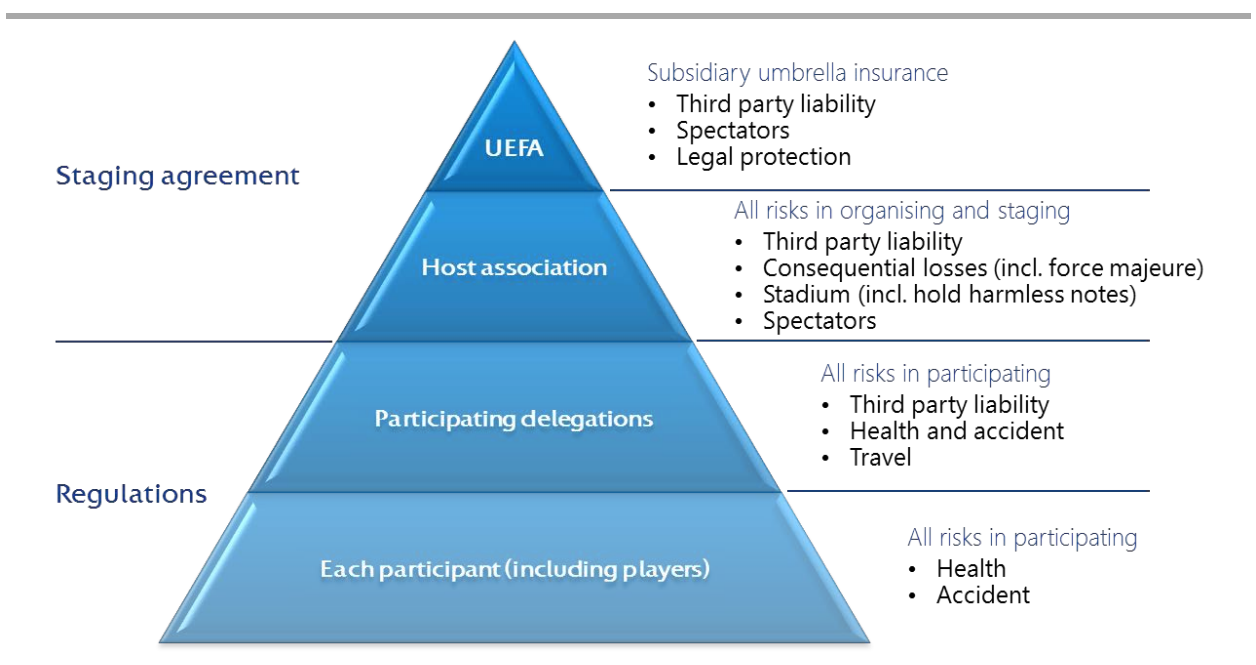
Staging agreement

UEFA

Subsidiary umbrella insurance
- Third party liability
- Spectators
- Legal protection

Host association

All risks in organising and staging
- Third party liability
- Consequential losses (incl. force majeure)
- Stadium (incl. hold harmless notes)
- Spectators

Regulations

Participating delegations

All risks in participating
- Third party liability
- Health and accident
- Travel

Each participant (including players)

All risks in participating
- Health
- Accident